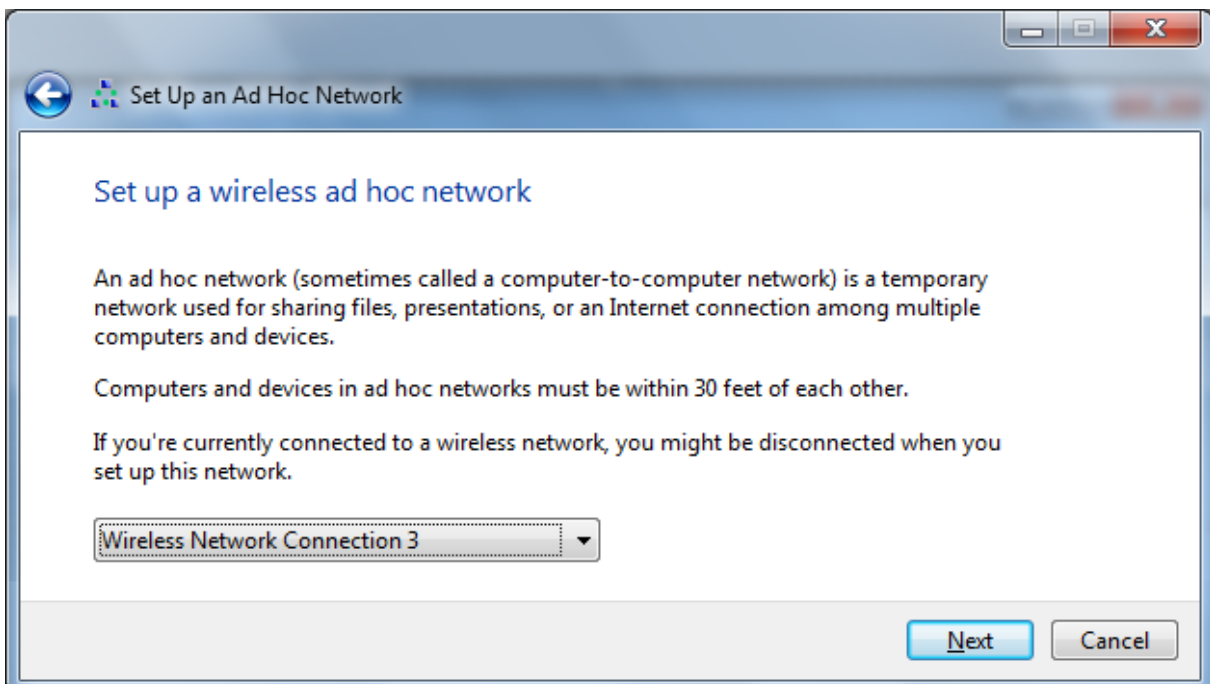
Set Up an Ad Hoc Network

Set up a wireless ad hoc network

An ad hoc network (sometimes called a computer-to-computer network) is a temporary network used for sharing files, presentations, or an Internet connection among multiple computers and devices.

Computers and devices in ad hoc networks must be within 30 feet of each other.

If you're currently connected to a wireless network, you might be disconnected when you set up this network.

Wireless Network Connection 3

Next Cancel